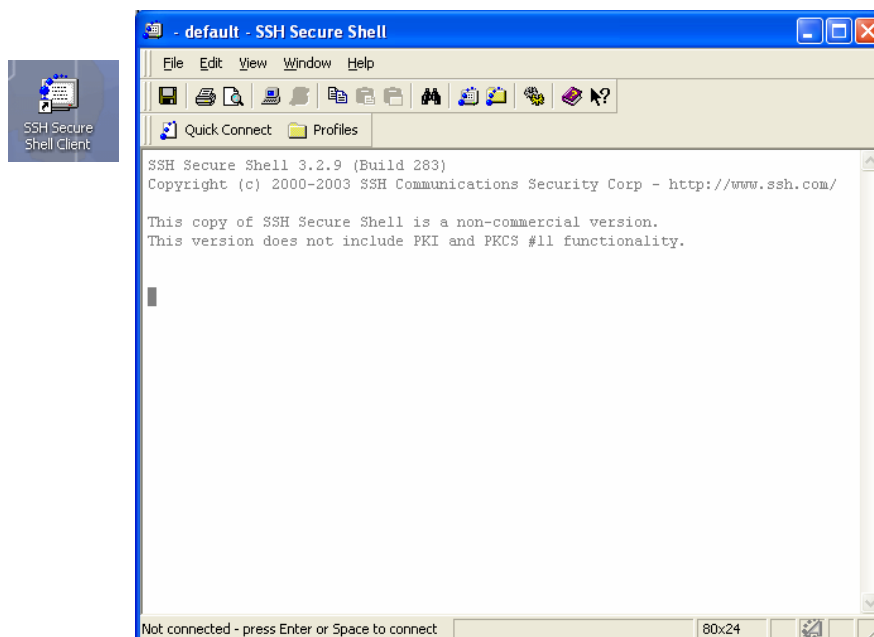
SSH Secure Shell Client

- default - SSH Secure Shell

File Edit View Window Help

Quick Connect Profiles

SSH Secure Shell 3.2.9 (Build 283)
Copyright (c) 2000-2003 SSH Communications Security Corp - http://www.ssh.com/

This copy of SSH Secure Shell is a non-commercial version.
This version does not include PKI and PKCS #11 functionality.

Not connected - press Enter or Space to connect

80x24